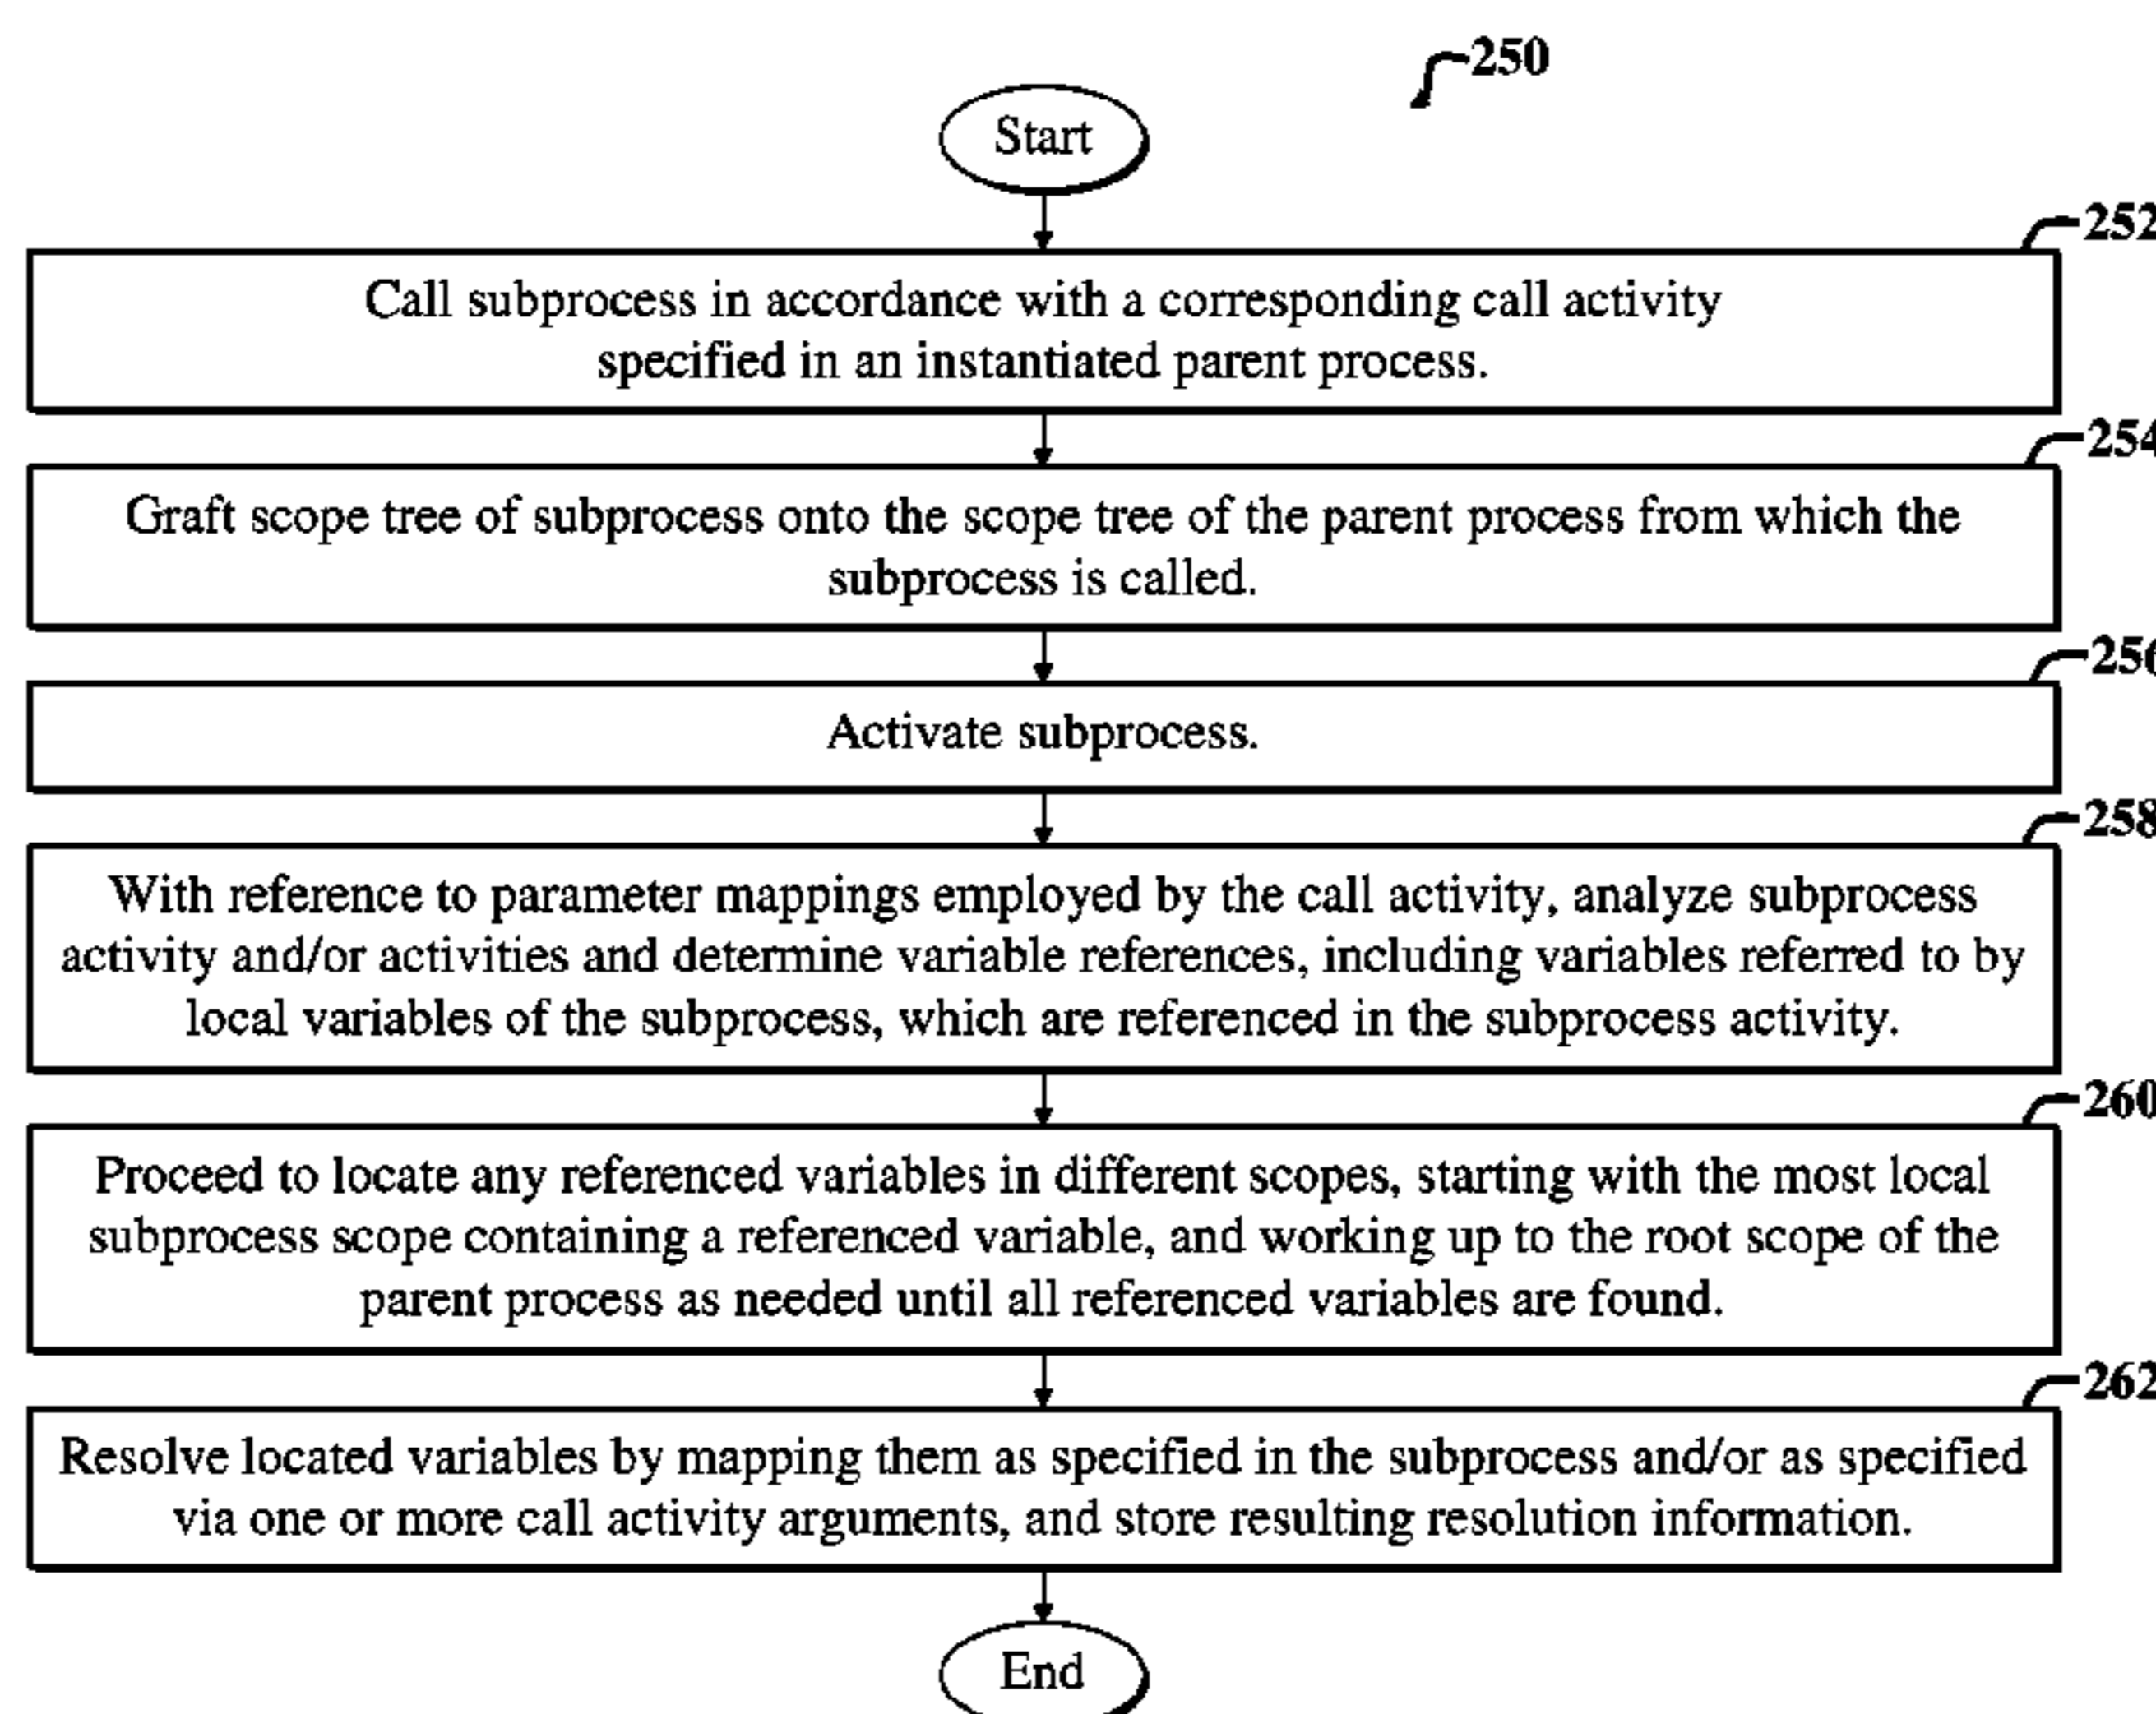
250

Start

252

Call subprocess in accordance with a corresponding call activity specified in an instantiated parent process.

254

Graft scope tree of subprocess onto the scope tree of the parent process from which the subprocess is called.

256

Activate subprocess.

258

With reference to parameter mappings employed by the call activity, analyze subprocess activity and/or activities and determine variable references, including variables referred to by local variables of the subprocess, which are referenced in the subprocess activity.

260

Proceed to locate any referenced variables in different scopes, starting with the most local subprocess scope containing a referenced variable, and working up to the root scope of the parent process as needed until all referenced variables are found.

262

Resolve located variables by mapping them as specified in the subprocess and/or as specified via one or more call activity arguments, and store resulting resolution information.

End